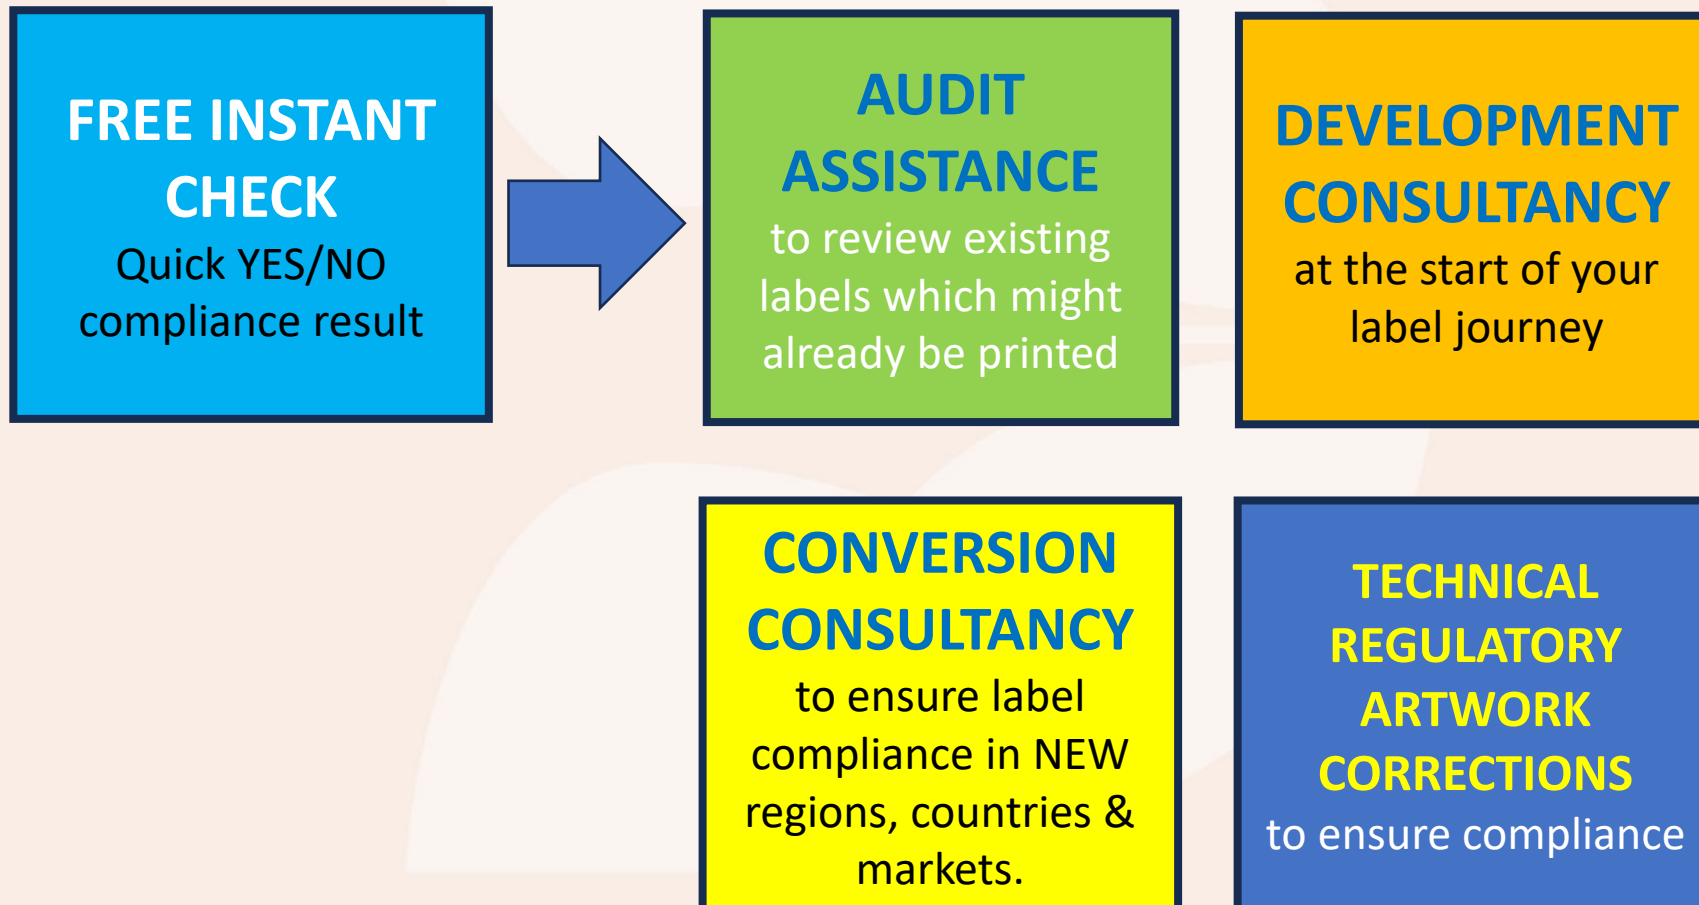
FREE INSTANT CHECK
Quick YES/NO compliance result

AUDIT ASSISTANCE
to review existing labels which might already be printed

DEVELOPMENT CONSULTANCY
at the start of your label journey

CONVERSION CONSULTANCY
to ensure label compliance in NEW regions, countries & markets.

TECHNICAL REGULATORY ARTWORK CORRECTIONS
to ensure compliance